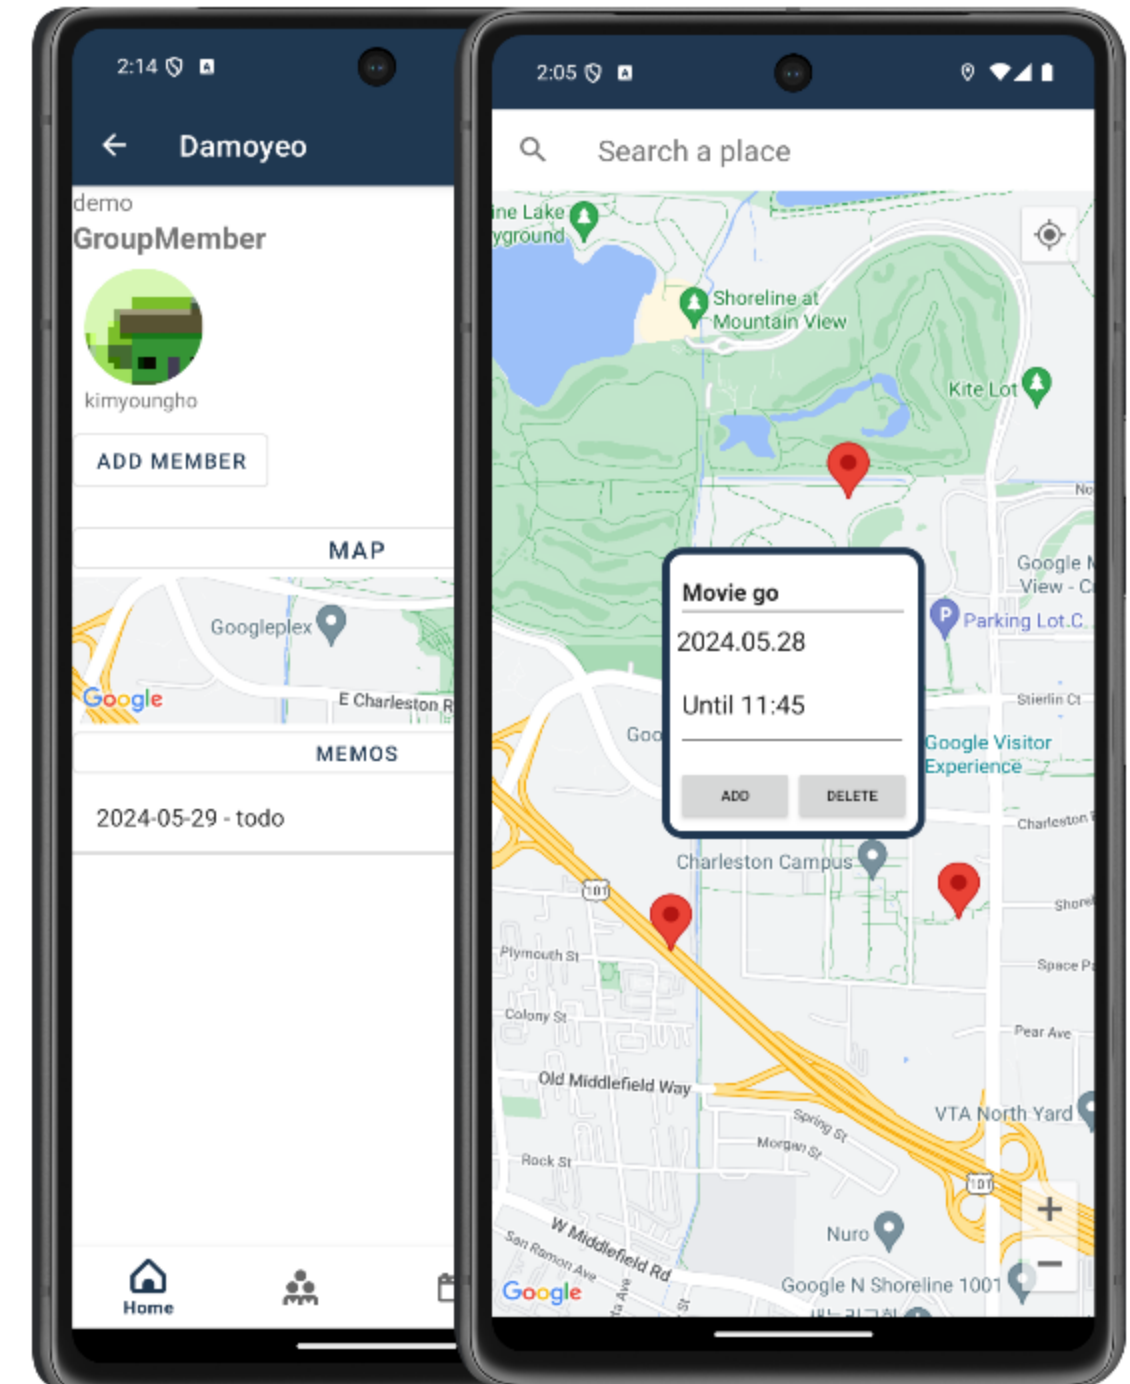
2:14

Damoyeo

demo

GroupMember

kimyoungho

ADD MEMBER

MAP

Googleplex

E Charleston R

Google

MEMOS

2024-05-29 - todo

Home

2:05

Search a place

ine Lake
yground

Shoreline at Mountain View

Kite Lot

No

Google N
View - C

Parking Lot C

Movie go

2024.05.28

Until 11:45

ADD

DELETE

Stierlin Ct

Goo

Google Visitor Experience

Charleston

Charleston Campus

101

Shore

Plymouth St

Space P

Colony St

Pear Ave

Old Middlefield Way

VTA North Yard

Spring St

Morgan St

Rock St

101

W Middlefield Rd

Nuro

San Ramon Ave

Google

Google N Shoreline 1001

+

−